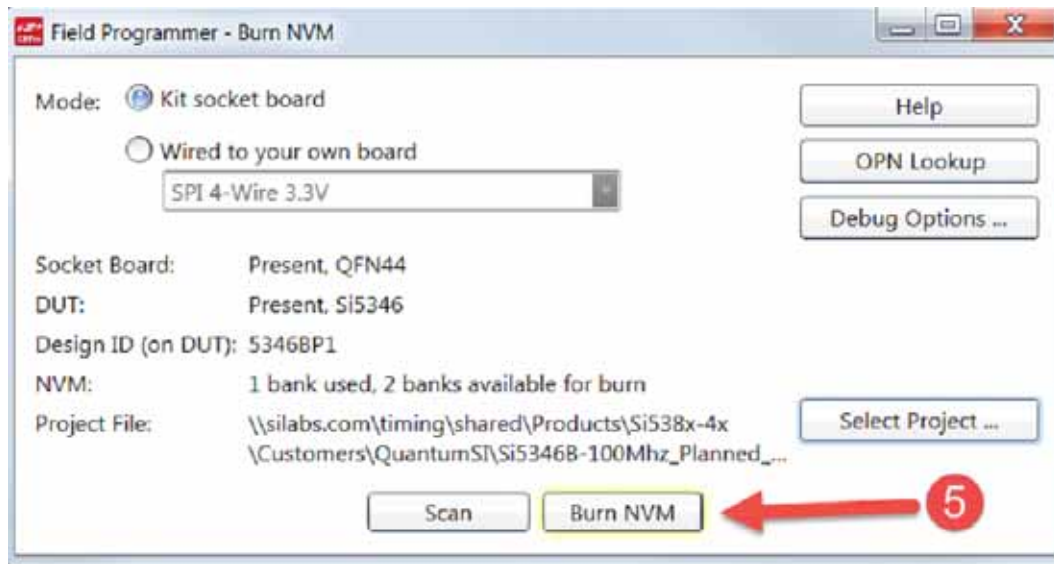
Field Programmer - Burn NVM

Mode: Kit socket board

Wired to your own board

SPI 4-Wire 3.3V

Help

OPN Lookup

Debug Options ...

Socket Board: Present, QFN44

DUT: Present, Si5346

Design ID (on DUT): 5346BP1

NVM: 1 bank used, 2 banks available for burn

Project File: \\silabs.com\timing\shared\Products\Si538x-4x \Customers\QuantumSI\Si5346B-100Mhz_Planned_...

Select Project ...

Scan

Burn NVM

5